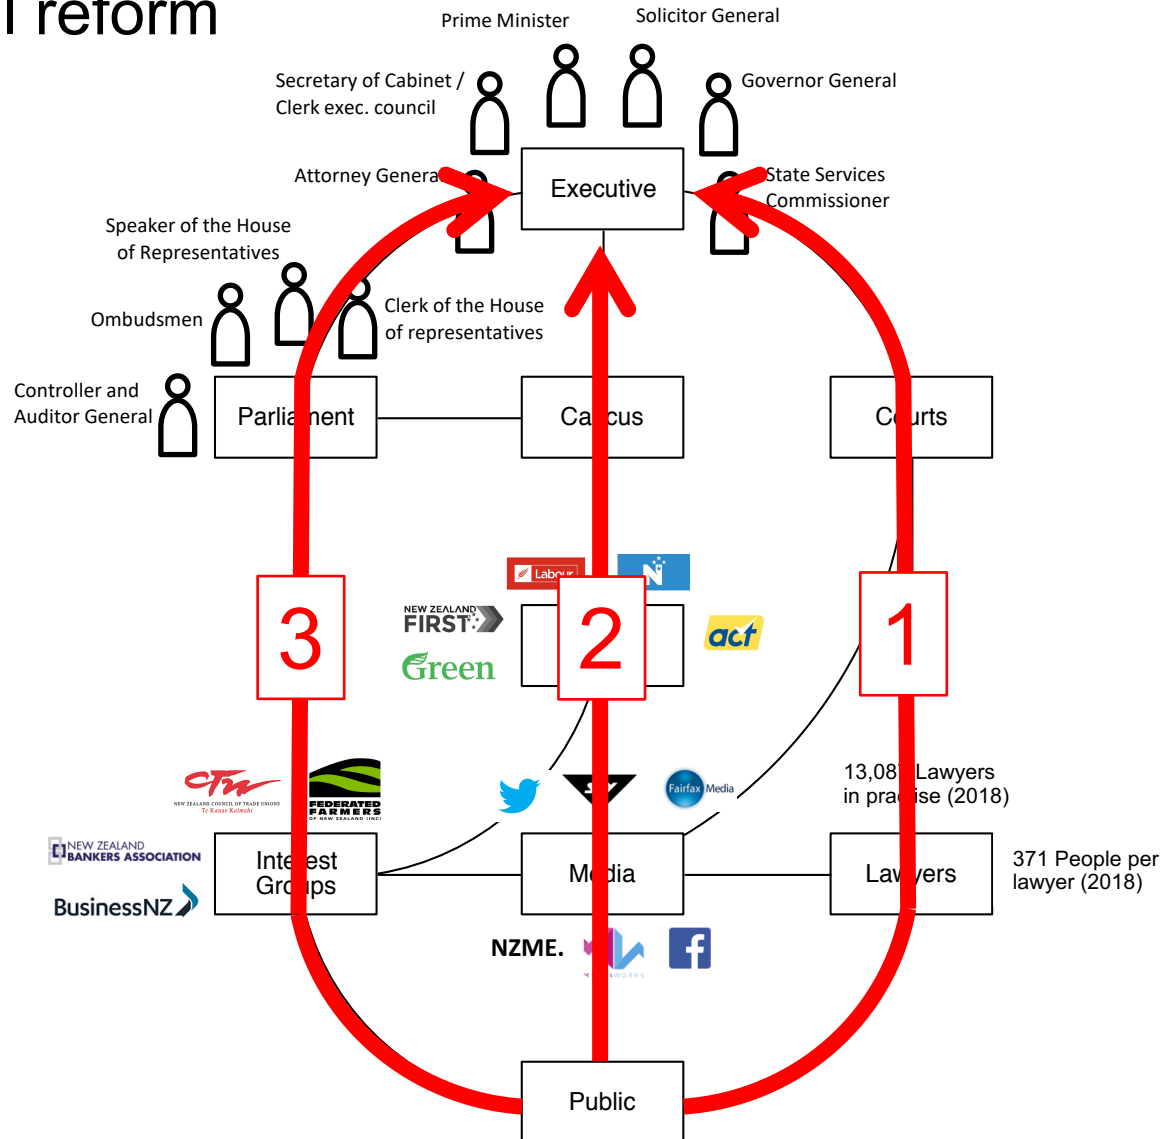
l reform

Prime Minister
Solicitor General
Secretary of Cabinet / Clerk exec. council
Governor General
Attorney Genera
Executive
State Services Commissioner
Speaker of the House of Representatives
Ombudsmen
Clerk of the House of representatives
Controller and Auditor General
Parlia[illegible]ent
Ca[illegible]cus
C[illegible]urts
Labour
NEW ZEALAND FIRST
Green
act
3
2
1
CTU
NEW ZEALAND COUNCIL OF TRADE UNIONS
Te Kauae Kaimahi
FEDERATED FARMERS OF NEW ZEALAND (INC)
Fairfax Media
13,08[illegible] Lawyers in pra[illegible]ise (2018)
NEW ZEALAND BANKERS ASSOCIATION
BusinessNZ
Inte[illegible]est Gro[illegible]ps
M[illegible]dia
La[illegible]yers
371 People per lawyer (2018)
NZME.
Public